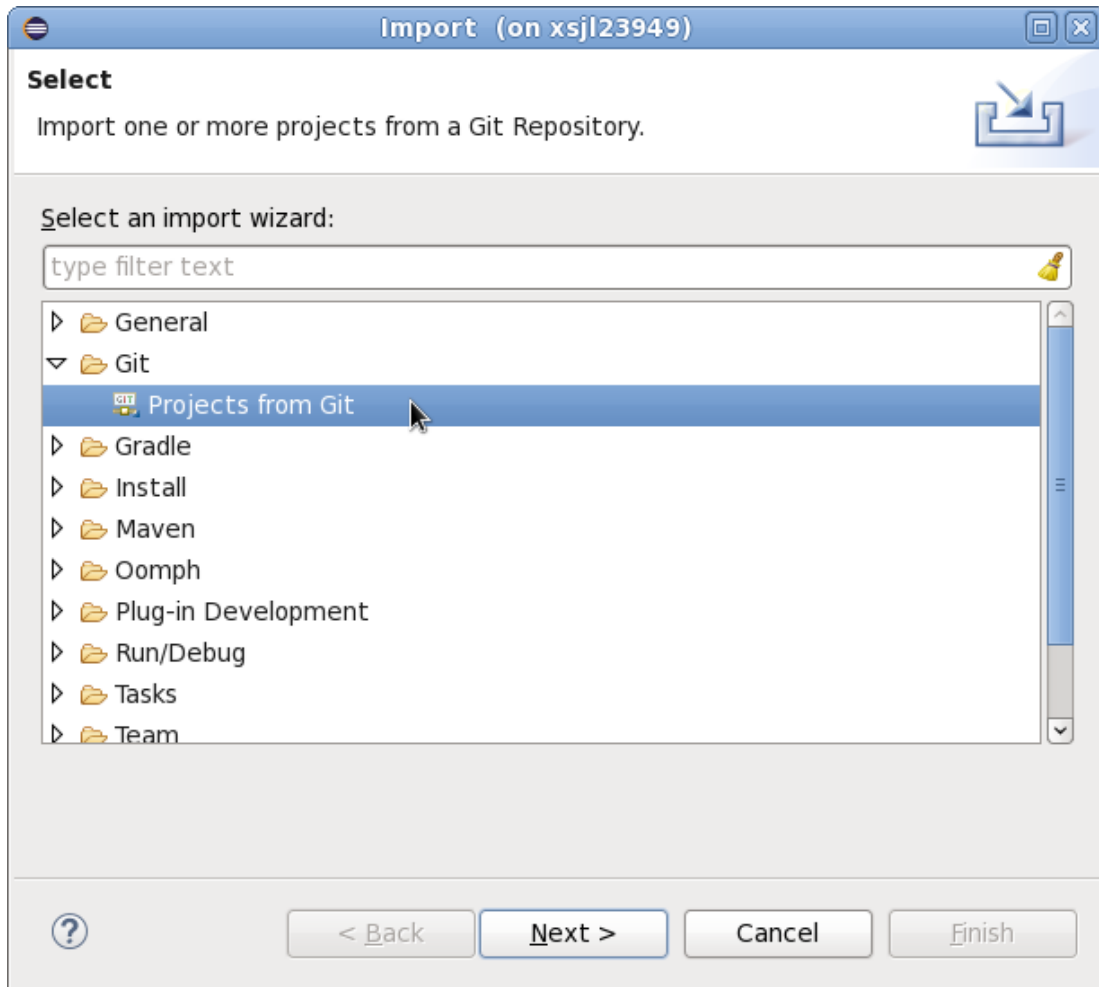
Import (on xsjl23949)

Select

Import one or more projects from a Git Repository.

Select an import wizard:

type filter text

General
Git
Projects from Git
Gradle
Install
Maven
Oomph
Plug-in Development
Run/Debug
Tasks
Team

?

< Back

Next >

Cancel

Finish